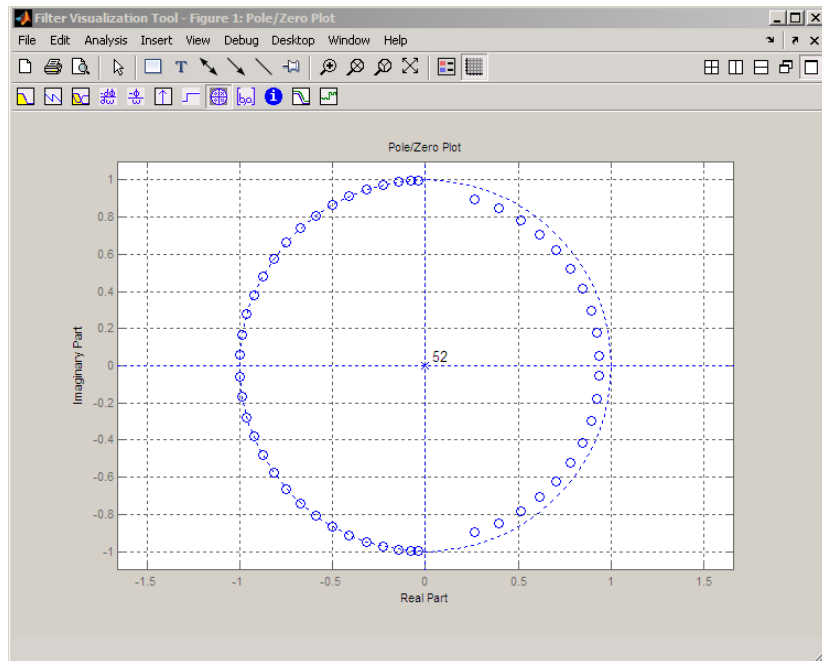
Filter Visualization Tool - Figure 1: Pole/Zero Plot

File Edit Analysis Insert View Debug Desktop Window Help

Pole/Zero Plot

1
0.8
0.6
0.4
0.2
0
-0.2
-0.4
-0.6
-0.8
-1

Imaginary Part

52

-1.5 -1 -0.5 0 0.5 1 1.5

Real Part